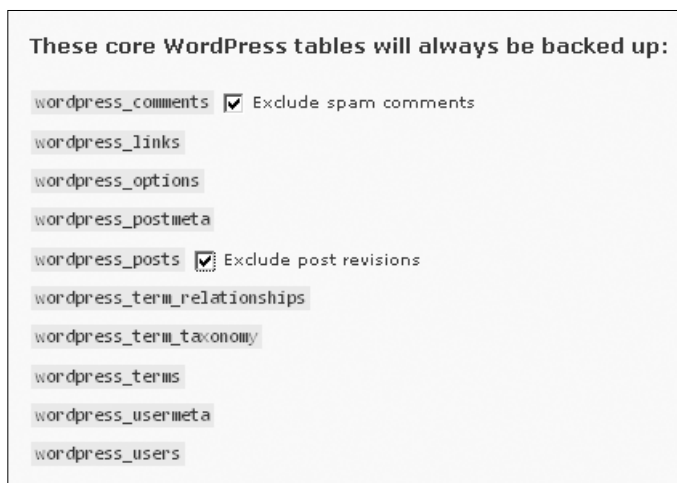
These core WordPress tables will always be backed up:

wordpress_comments Exclude spam comments

wordpress_links

wordpress_options

wordpress_postmeta

wordpress_posts Exclude post revisions

wordpress_term_relationships

wordpress_term_taxonomy

wordpress_terms

wordpress_usermeta

wordpress_users